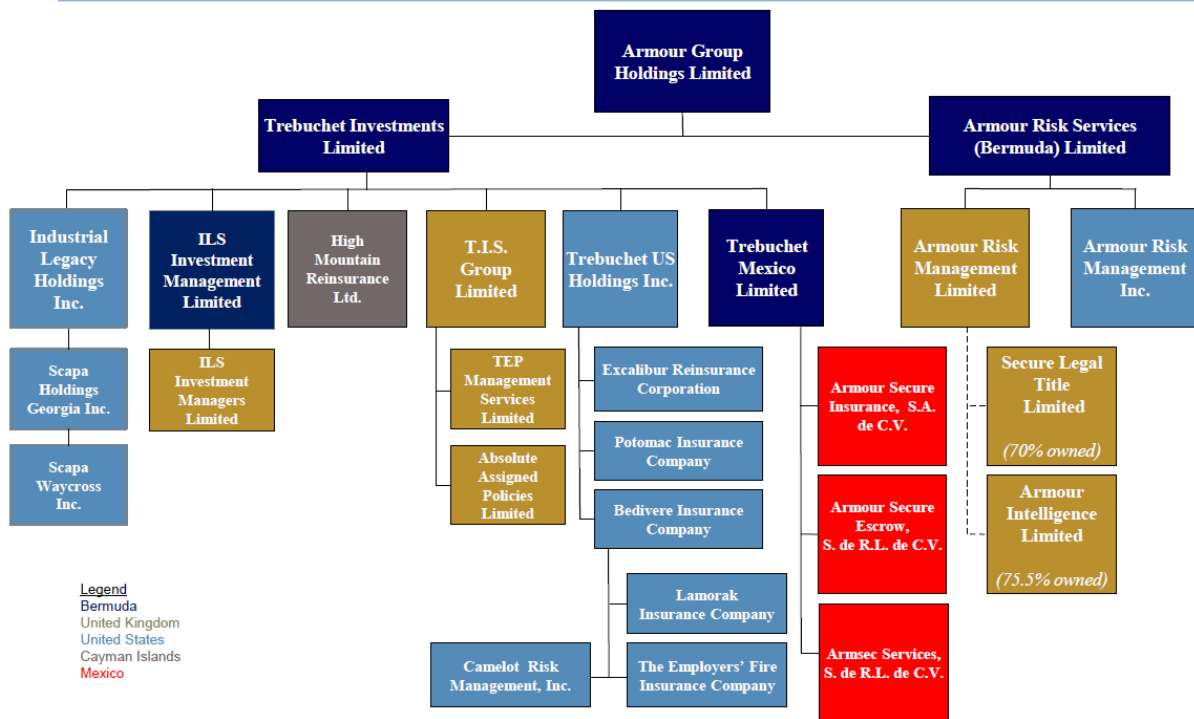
Armour Group Holdings Limited

Trebuchet Investments Limited

Armour Risk Services (Bermuda) Limited

Industrial Legacy Holdings Inc.

Scapa Holdings Georgia Inc.

Scapa Waycross Inc.

ILS Investment Management Limited

ILS Investment Managers Limited

High Mountain Reinsurance Ltd.

T.I.S. Group Limited

TEP Management Services Limited

Absolute Assigned Policies Limited

Trebuchet US Holdings Inc.

Excalibur Reinsurance Corporation

Potomac Insurance Company

Bedivere Insurance Company

Lamorak Insurance Company

The Employers' Fire Insurance Company

Camelot Risk Management, Inc.

Trebuchet Mexico Limited

Armour Secure Insurance, S.A. de C.V.

Armour Secure Escrow, S. de R.L. de C.V.

Armsec Services, S. de R.L. de C.V.

Armour Risk Management Limited

Secure Legal Title Limited

(70% owned)

Armour Intelligence Limited

(75.5% owned)

Armour Risk Management Inc.

Legend
Bermuda
United Kingdom
United States
Cayman Islands
Mexico